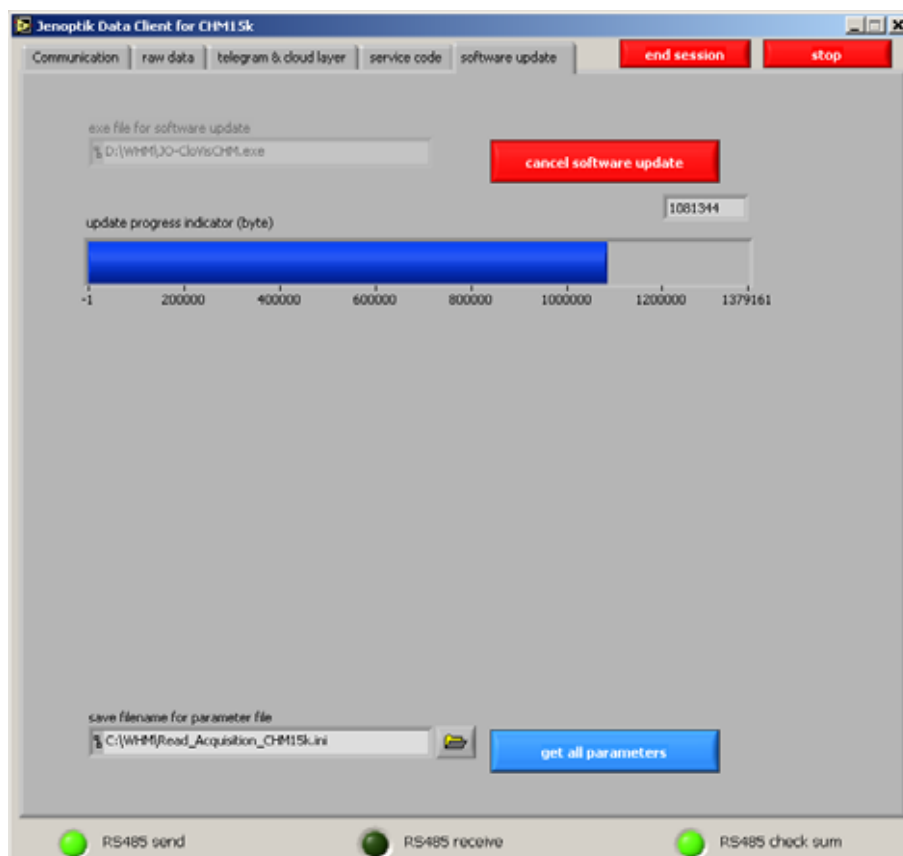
Jenoptik Data Client for CHM15k

Communication | raw data | telegram & cloud layer | service code | software update

end session

stop

exe file for software update

D:\WHM\JO-CloVisCHM.exe

cancel software update

1081344

update progress indicator (byte)

-1 200000 400000 600000 800000 1000000 1200000 1379161

save filename for parameter file

C:\WHM\Read_Acquisition_CHM15k.ini

get all parameters

RS485 send

RS485 receive

RS485 check sum